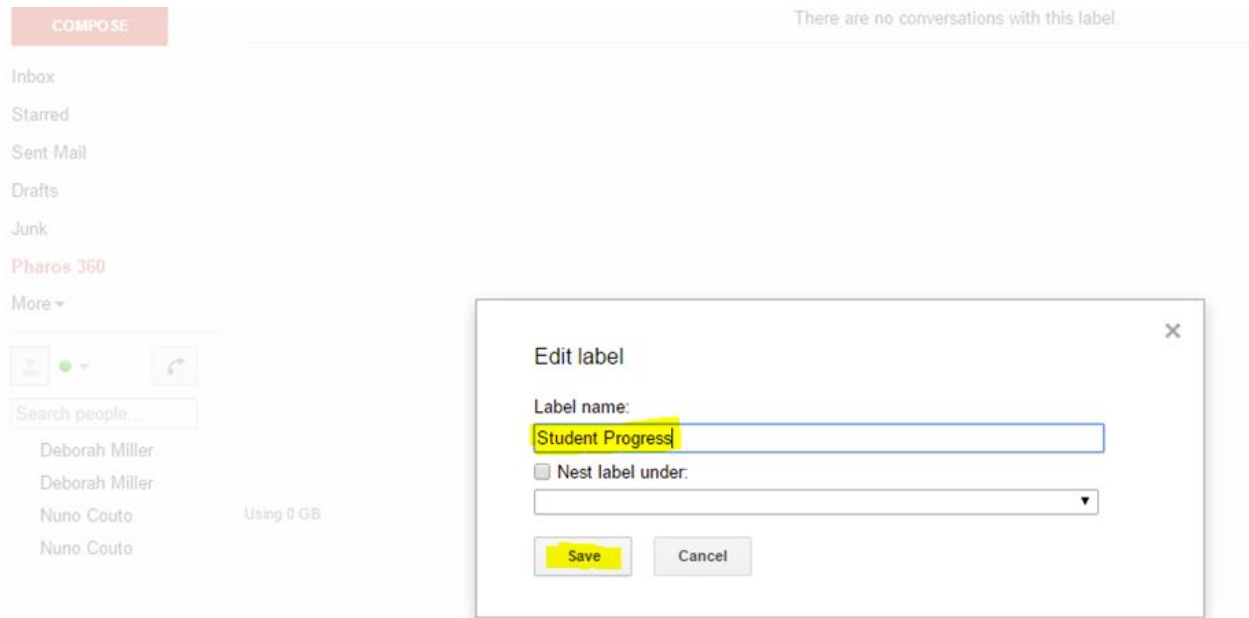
COMPOSE

There are no conversations with this label.

Inbox
Starred
Sent Mail
Drafts
Junk
Pharos 360
More

Search people...
Deborah Miller
Deborah Miller
Nuno Couto
Nuno Couto

Using 0 GB

Edit label

Label name:
Student Progress
Nest label under:

Save
Cancel